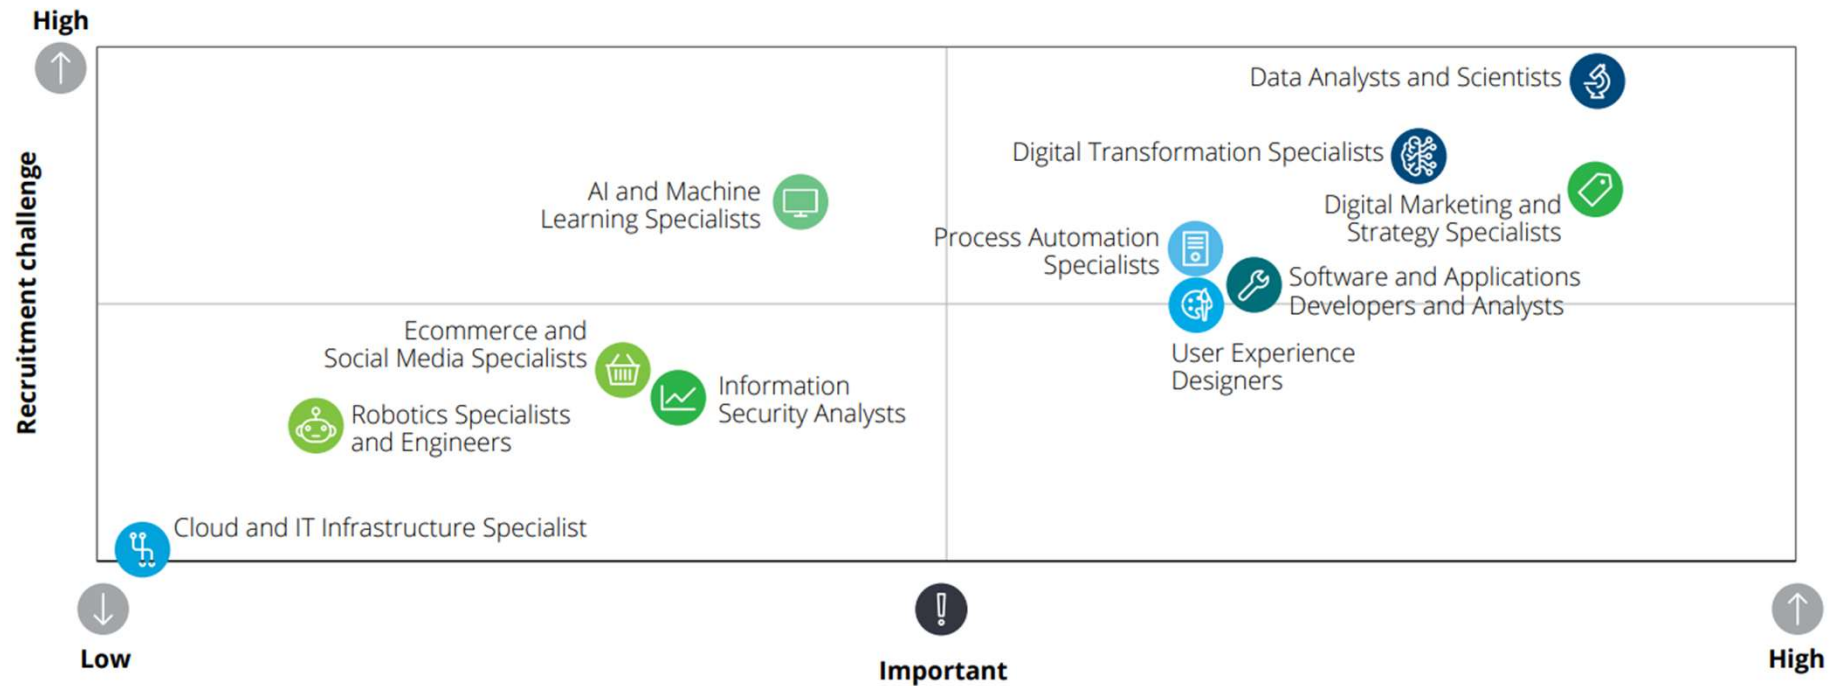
High

Recruitment challenge

Data Analysts and Scientists

Digital Transformation Specialists

AI and Machine Learning Specialists

Digital Marketing and Strategy Specialists

Process Automation Specialists

Software and Applications Developers and Analysts

Ecommerce and Social Media Specialists

User Experience Designers

Information Security Analysts

Robotics Specialists and Engineers

Cloud and IT Infrastructure Specialist

Low

Important

High